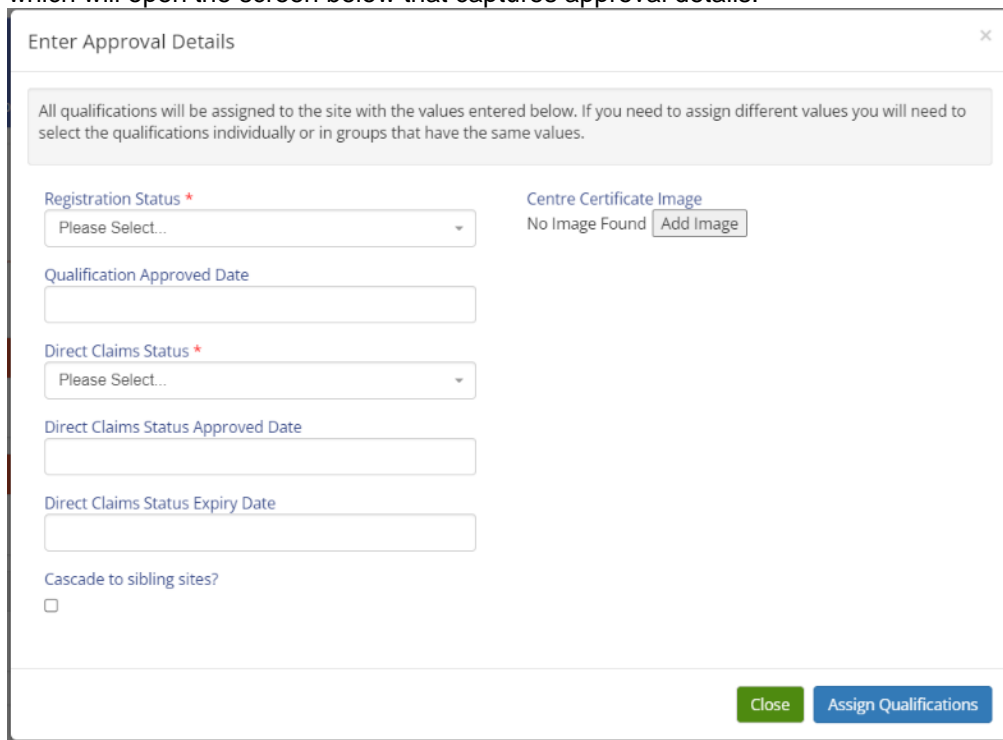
which will open the screen below that captures approval details:

Enter Approval Details

×

All qualifications will be assigned to the site with the values entered below. If you need to assign different values you will need to select the qualifications individually or in groups that have the same values.

Registration Status *
Please Select...

Qualification Approved Date

Direct Claims Status *
Please Select...

Direct Claims Status Approved Date

Direct Claims Status Expiry Date

Cascade to sibling sites?

Centre Certificate Image
No Image Found Add Image

Close Assign Qualifications